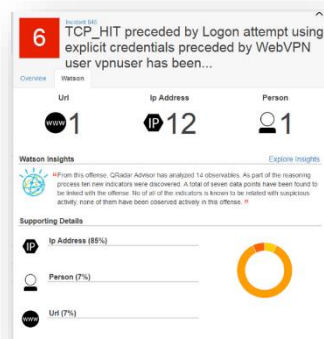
6

Incident 840

TCP_HIT preceded by Logon attempt using explicit credentials preceded by WebVPN user vpnuser has been...

Overview

Watson

Url

1

Ip Address

12

Person

1

Watson Insights

Explore Insights

"From this offense, QRadar Advisor has analyzed 14 observables. As part of the reasoning process ten new indicators were discovered. A total of seven data points have been found to be linked with the offense. No of all of the indicators is known to be related with suspicious activity, none of them have been observed actively in this offense."

Supporting Details

Ip Address (85%)

Person (7%)

Url (7%)